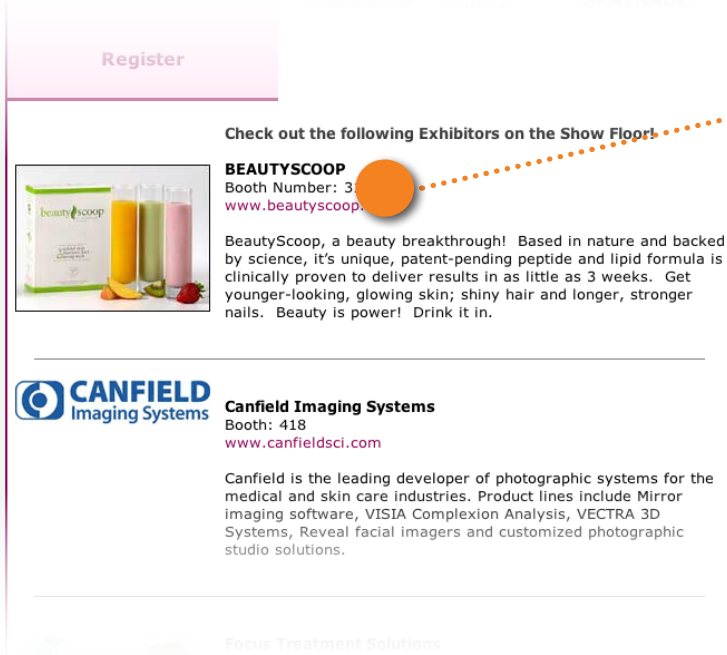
Register

Check out the following Exhibitors on the Show Floor!

beauty scoop

BEAUTYSCOOP
Booth Number: 3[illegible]
www.beautyscoop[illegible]

BeautyScoop, a beauty breakthrough! Based in nature and backed by science, it's unique, patent-pending peptide and lipid formula is clinically proven to deliver results in as little as 3 weeks. Get younger-looking, glowing skin; shiny hair and longer, stronger nails. Beauty is power! Drink it in.

CANFIELD Imaging Systems

Canfield Imaging Systems
Booth: 418
www.canfieldsci.com

Canfield is the leading developer of photographic systems for the medical and skin care industries. Product lines include Mirror imaging software, VISIA Complexion Analysis, VECTRA 3D Systems, Reveal facial imagers and customized photographic studio solutions.

Focus Treatment Solutions